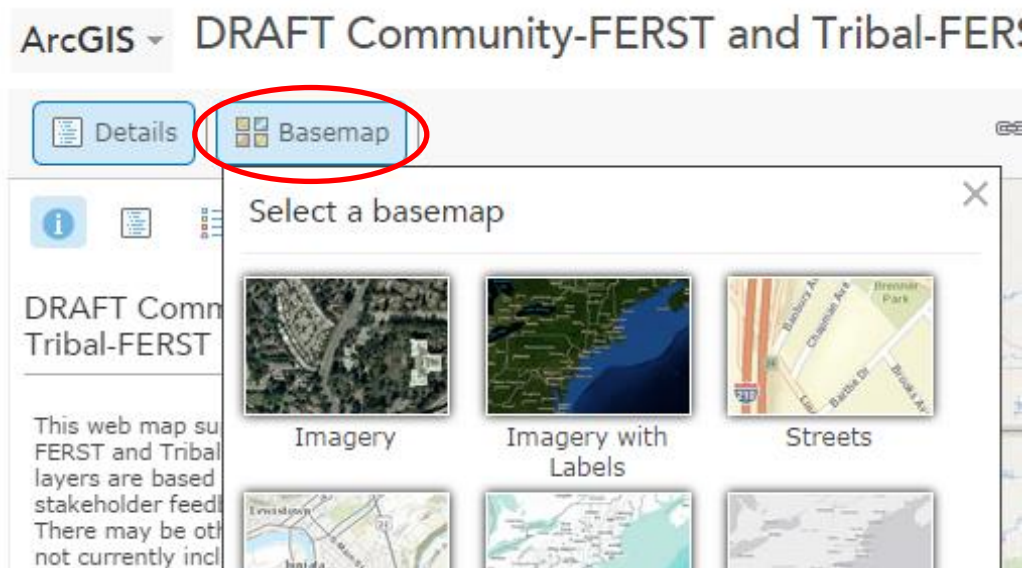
ArcGIS DRAFT Community-FERST and Tribal-FERS

Details Basemap

Select a basemap

DRAFT Comm
Tribal-FERST

This web map su
FERST and Tribal
layers are based
stakeholder feedb
There may be oth
not currently incl

Imagery

Imagery with Labels

Streets

Brenner Park
Banbury
Chapman Ave
Barthe Dr
Brook Av
295

Lewistown